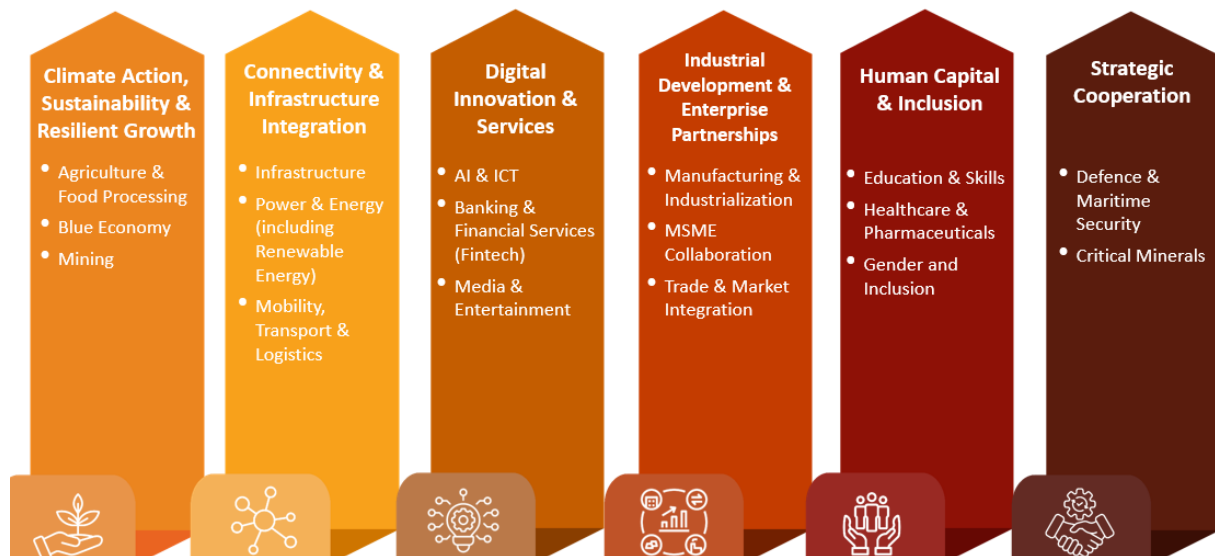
Climate Action, Sustainability & Resilient Growth

- Agriculture & Food Processing
- Blue Economy
- Mining

Connectivity & Infrastructure Integration

- Infrastructure
- Power & Energy (including Renewable Energy)
- Mobility, Transport & Logistics

Digital Innovation & Services

- AI & ICT
- Banking & Financial Services (Fintech)
- Media & Entertainment

Industrial Development & Enterprise Partnerships

- Manufacturing & Industrialization
- MSME Collaboration
- Trade & Market Integration

Human Capital & Inclusion

- Education & Skills
- Healthcare & Pharmaceuticals
- Gender and Inclusion

Strategic Cooperation

- Defence & Maritime Security
- Critical Minerals